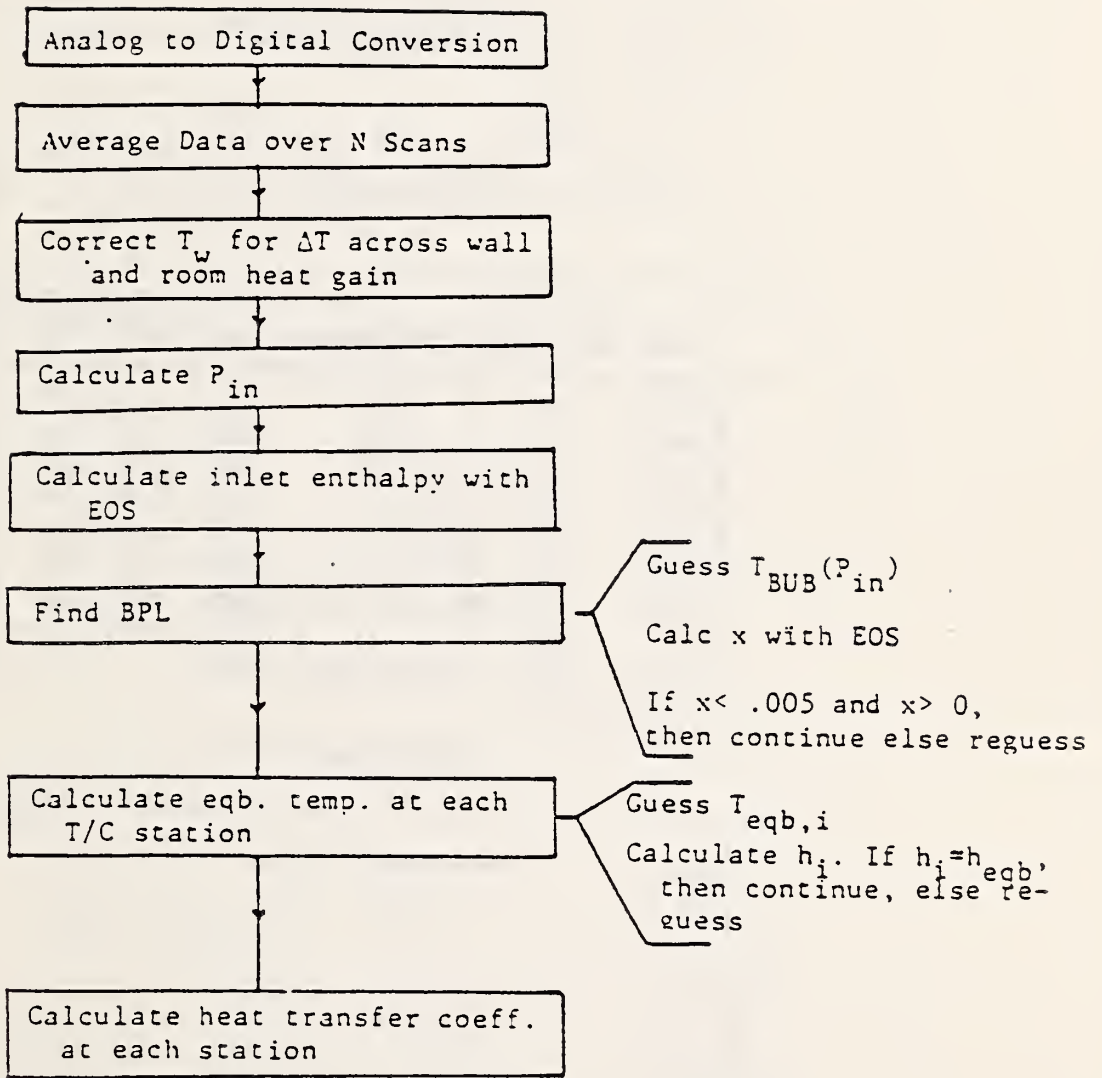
Analog to Digital Conversion

Average Data over N Scans

Correct $T_w$ for $\Delta T$ across wall and room heat gain

Calculate $P_{in}$

Calculate inlet enthalpy with EOS

Find BPL

Guess $T_{BUB}(P_{in})$

Calc x with EOS

If x< .005 and x> 0, then continue else reguess

Calculate eqb. temp. at each T/C station

Guess $T_{eqb,i}$

Calculate $h_i$. If $h_i = h_{eqb}$, then continue, else reguess

Calculate heat transfer coeff. at each station